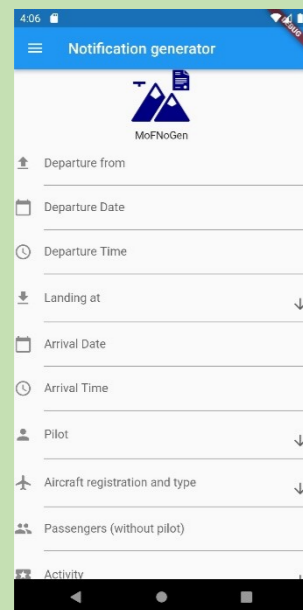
4:06

Notification generator

MoFNoGen

Departure from

Departure Date

Departure Time

Landing at

Arrival Date

Arrival Time

Pilot

Aircraft registration and type

Passengers (without pilot)

Activity